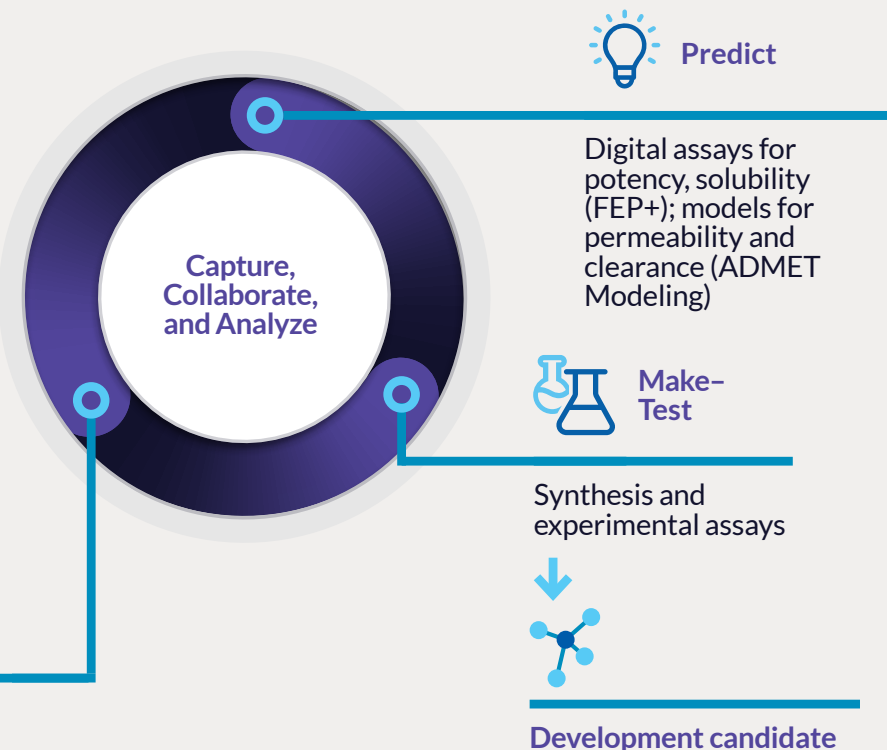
Predict

Digital assays for potency, solubility (FEP+); models for permeability and clearance (ADMET Modeling)

Capture, Collaborate, and Analyze

Make–Test

Synthesis and experimental assays

Development candidate